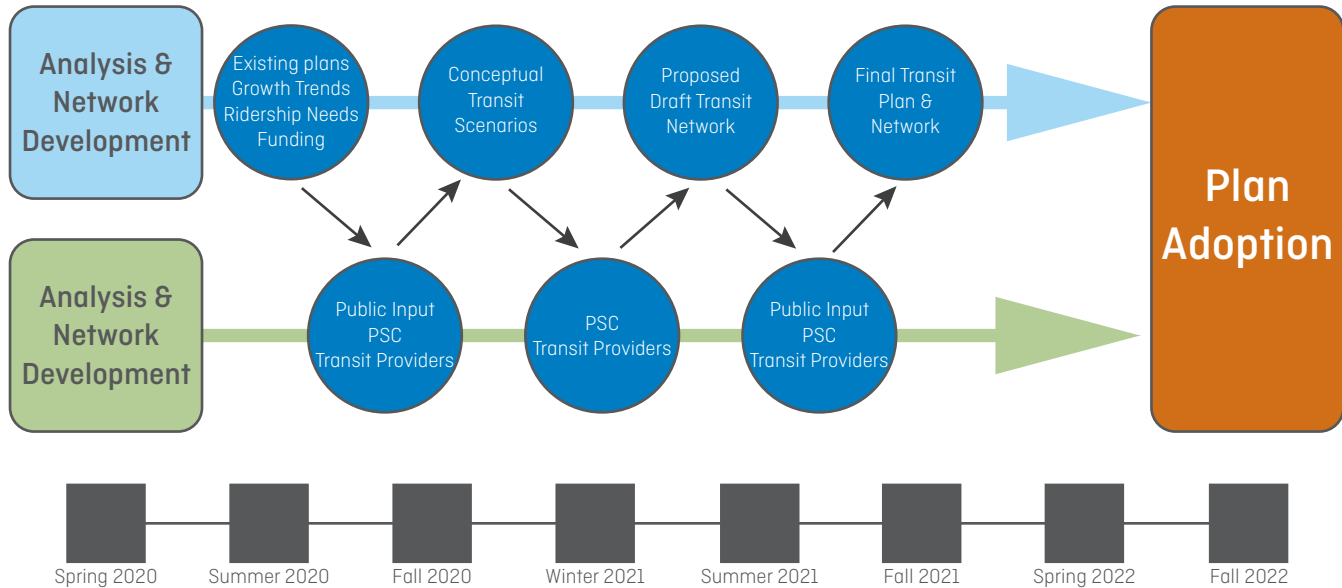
Analysis & Network Development

Existing plans
Growth Trends
Ridership Needs
Funding

Conceptual Transit Scenarios

Proposed Draft Transit Network

Final Transit Plan & Network

Plan Adoption

Analysis & Network Development

Public Input
PSC
Transit Providers

PSC
Transit Providers

Public Input
PSC
Transit Providers

Spring 2020 Summer 2020 Fall 2020 Winter 2021 Summer 2021 Fall 2021 Spring 2022 Fall 2022